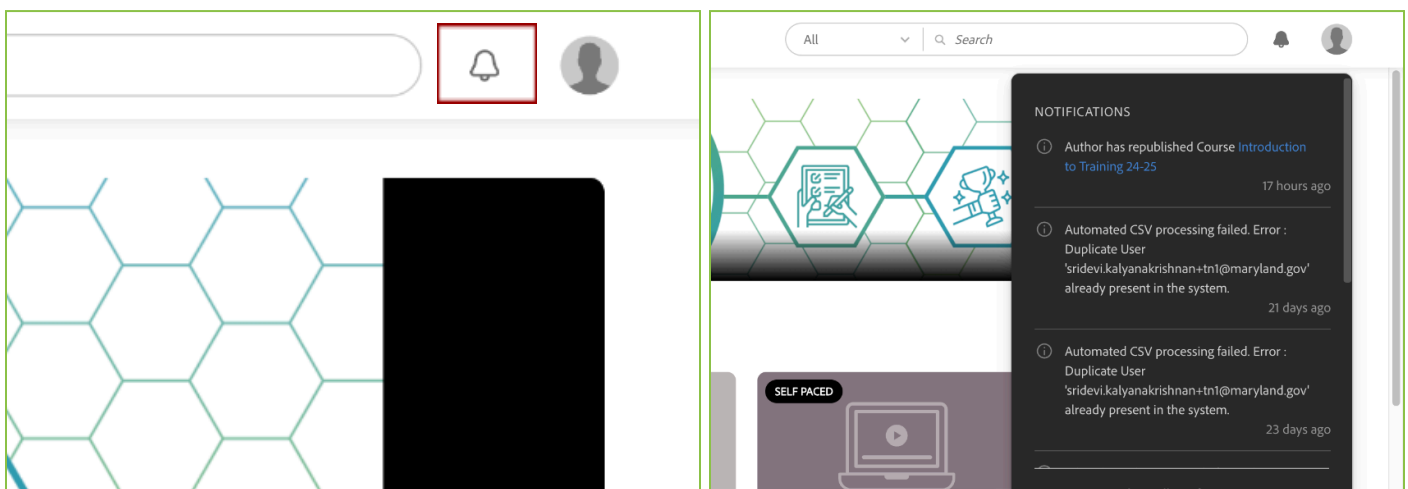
All

Search

NOTIFICATIONS

Author has republished Course Introduction to Training 24-25

17 hours ago

Automated CSV processing failed. Error : Duplicate User 'sridevi.kalyanakrishnan+tn1@maryland.gov' already present in the system.

21 days ago

Automated CSV processing failed. Error : Duplicate User 'sridevi.kalyanakrishnan+tn1@maryland.gov' already present in the system.

23 days ago

SELF PACED